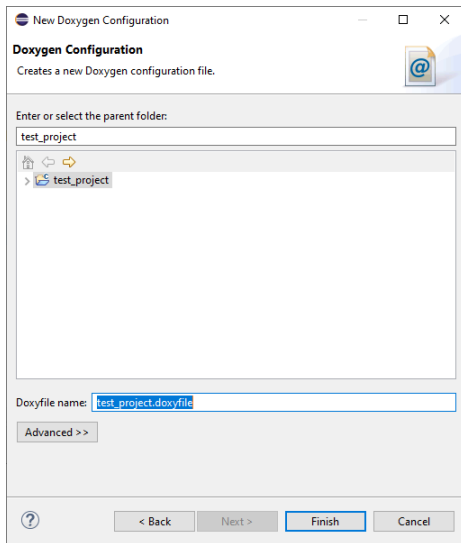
New Doxygen Configuration

Doxygen Configuration

Creates a new Doxygen configuration file.

Enter or select the parent folder:

test_project

test_project

Doxyfile name: test_project.doxyfile

Advanced >>

?

< Back

Next >

Finish

Cancel